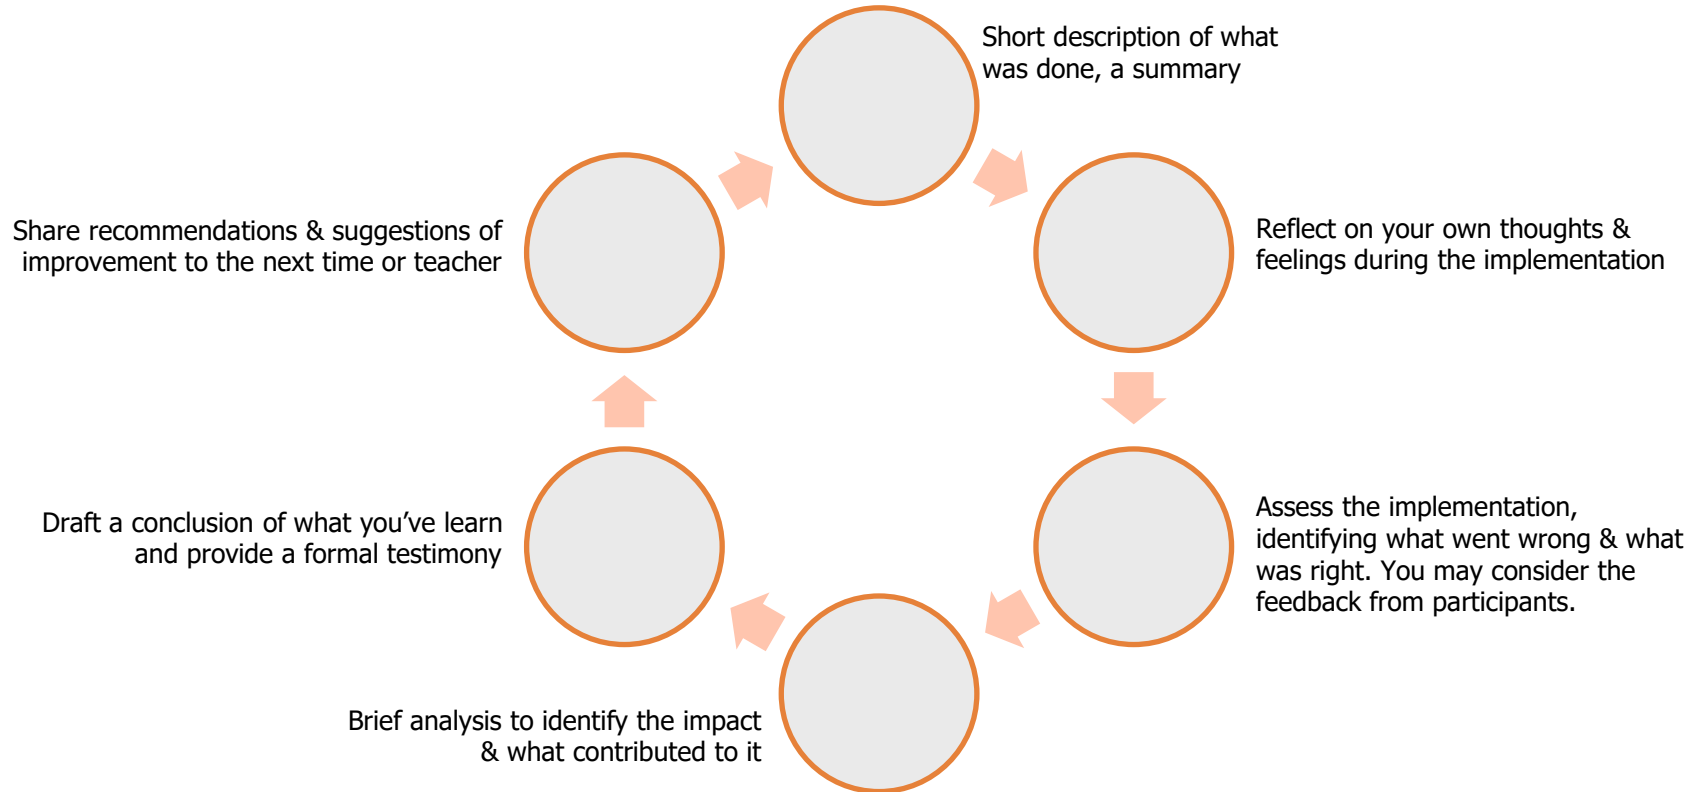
Short description of what was done, a summary

Reflect on your own thoughts & feelings during the implementation

Assess the implementation, identifying what went wrong & what was right. You may consider the feedback from participants.

Brief analysis to identify the impact & what contributed to it

Draft a conclusion of what you've learn and provide a formal testimony

Share recommendations & suggestions of improvement to the next time or teacher